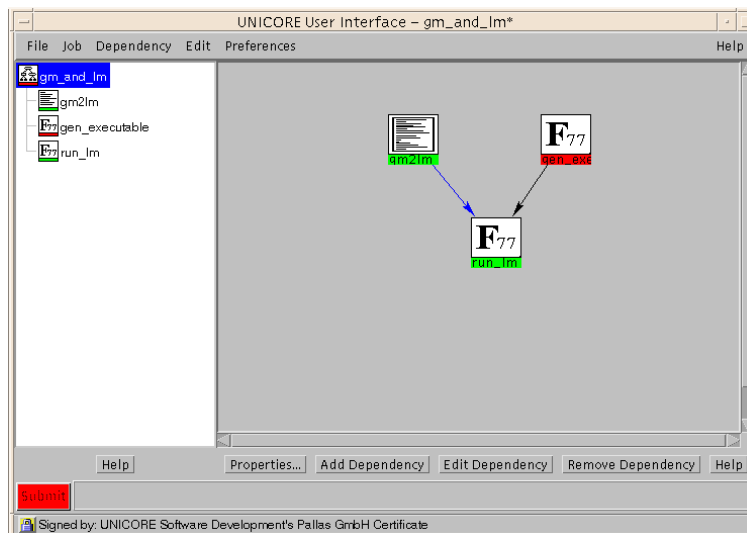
UNICORE User Interface – gm_and_lm*

File Job Dependency Edit Preferences Help

gm_and_lm
gm2lm
gen_executable
run_lm

gm2lm
$F_{77}$
gen_exe
$F_{77}$
run_lm

Help Properties... Add Dependency Edit Dependency Remove Dependency Help

Submit

Signed by: UNICORE Software Development's Pallas GmbH Certificate